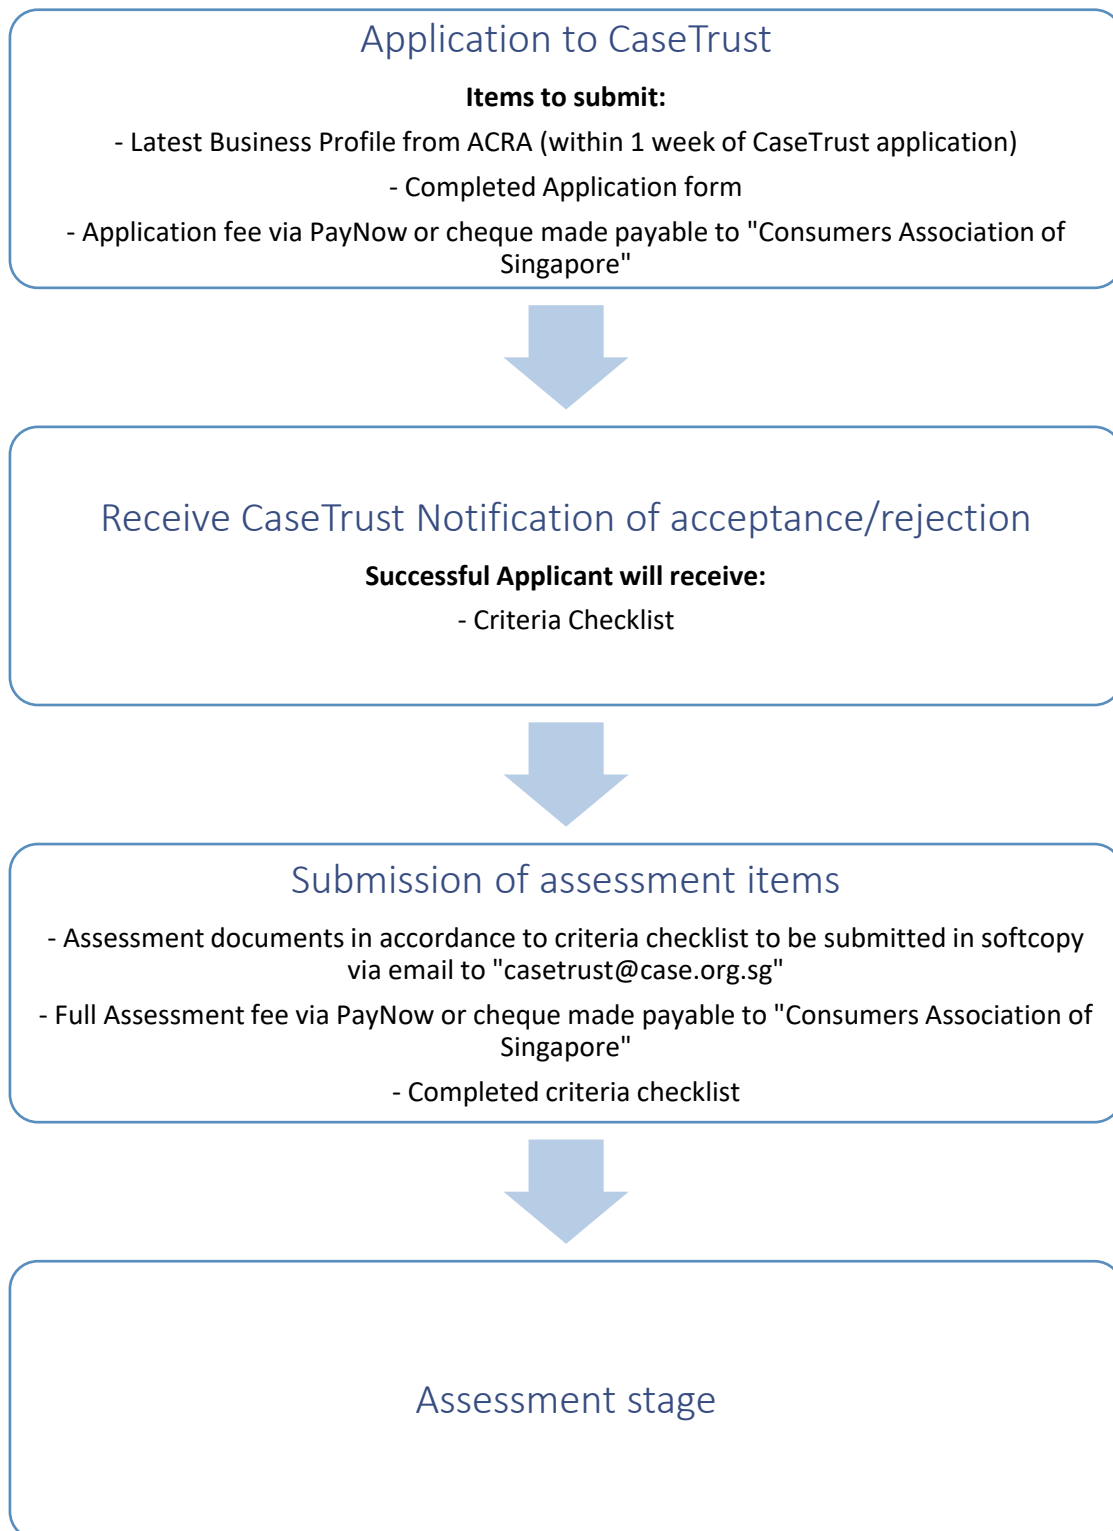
Application to CaseTrust

**Items to submit:**

- Latest Business Profile from ACRA (within 1 week of CaseTrust application)

- Completed Application form

- Application fee via PayNow or cheque made payable to "Consumers Association of Singapore"

Receive CaseTrust Notification of acceptance/rejection

**Successful Applicant will receive:**

- Criteria Checklist

Submission of assessment items

- Assessment documents in accordance to criteria checklist to be submitted in softcopy via email to "casetrust@case.org.sg"

- Full Assessment fee via PayNow or cheque made payable to "Consumers Association of Singapore"

- Completed criteria checklist

Assessment stage